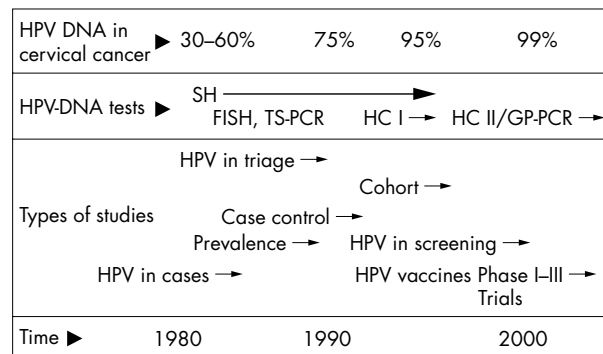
| HPV DNA in cervical cancer ▶ | 30–60% 75% 95% 99% |
|---|---|
| HPV-DNA tests ▶ | SH → FISH, TS-PCR HC I → HC II/GP-PCR → |
| Types of studies | HPV in triage → Cohort → Case control → Prevalence → HPV in screening → HPV in cases → HPV vaccines Phase I–III Trials → |
| Time ▶ | 1980 1990 2000 |